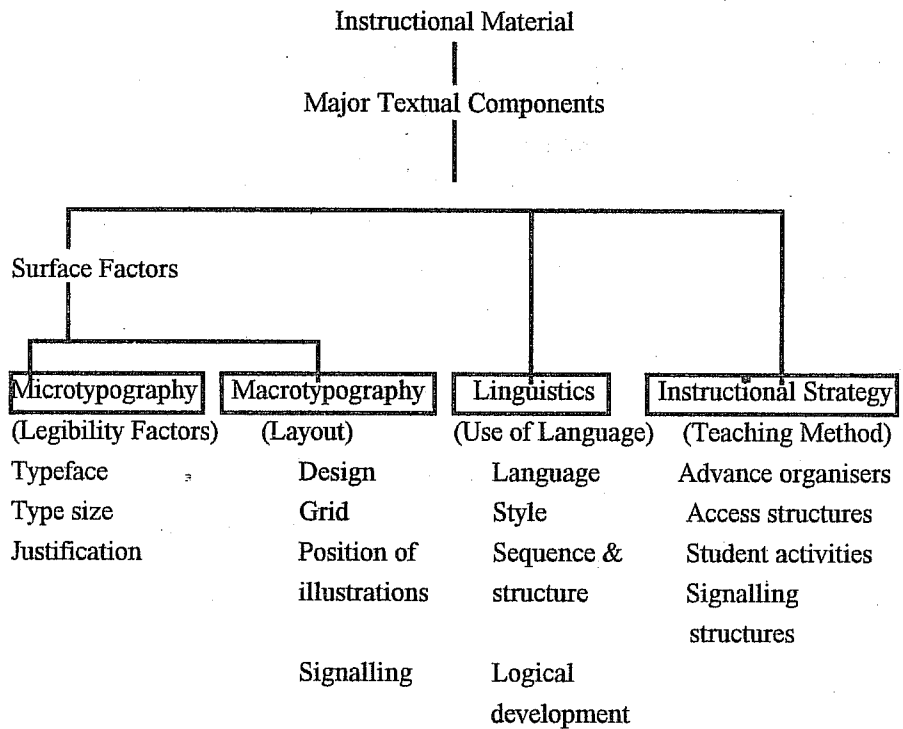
Instructional Material

Major Textual Components

Surface Factors

Microtypography
(Legibility Factors)
Typeface
Type size
Justification

Macrotypography
(Layout)
Design
Grid
Position of illustrations
Signalling

Linguistics
(Use of Language)
Language
Style
Sequence & structure
Logical development

Instructional Strategy
(Teaching Method)
Advance organisers
Access structures
Student activities
Signalling structures